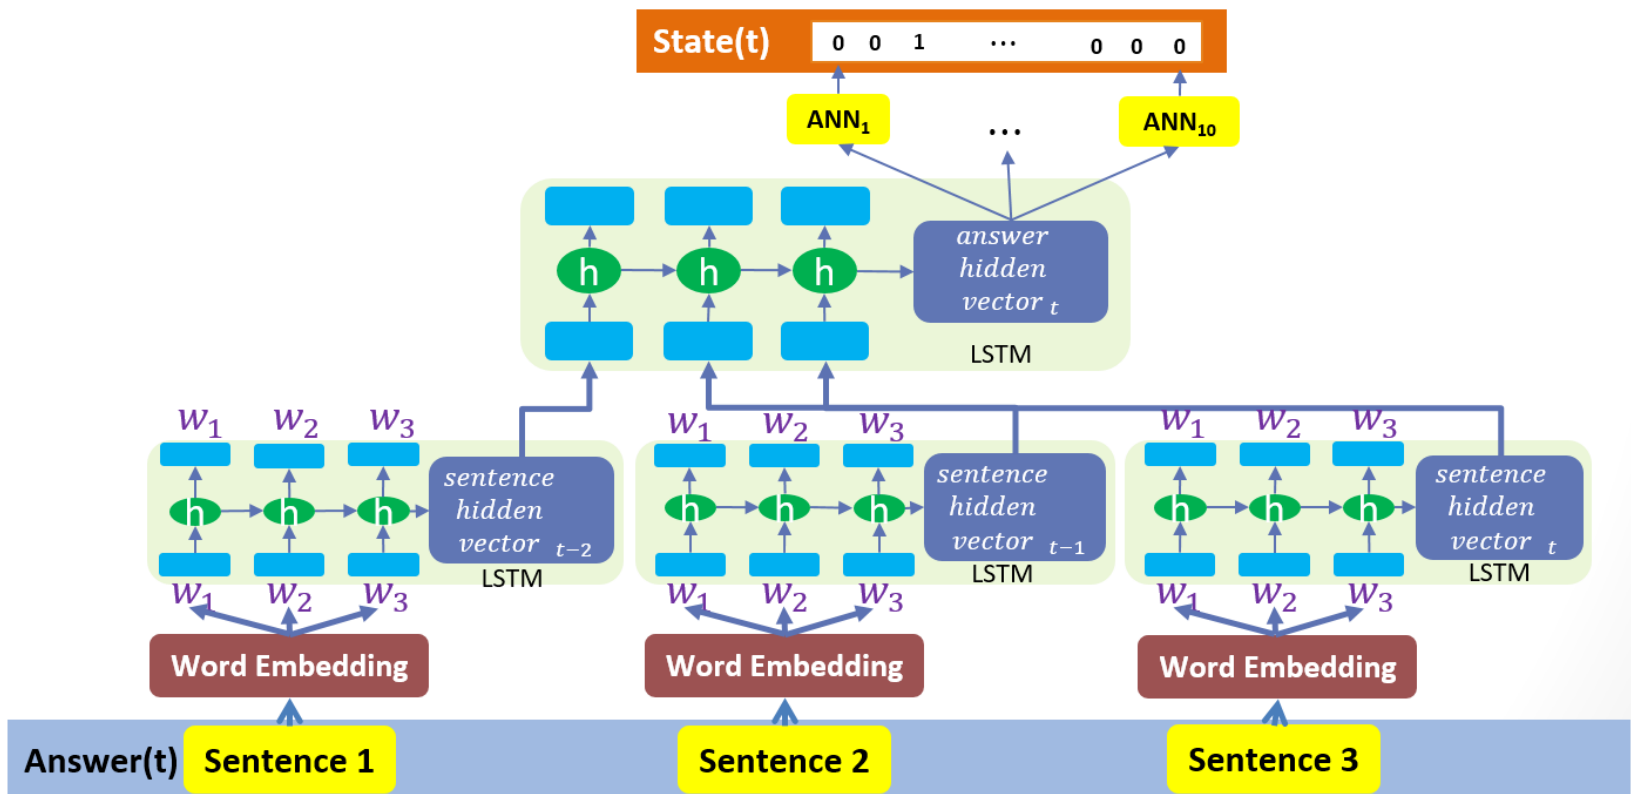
State(t) 0 0 1 ... 0 0 0

$ANN_1$ ... $ANN_{10}$

h h h
answer hidden vector $_t$
LSTM

$w_1$ $w_2$ $w_3$
h h h
sentence hidden vector $_{t-2}$
LSTM
$w_1$ $w_2$ $w_3$
Word Embedding

$w_1$ $w_2$ $w_3$
h h h
sentence hidden vector $_{t-1}$
LSTM
$w_1$ $w_2$ $w_3$
Word Embedding

$w_1$ $w_2$ $w_3$
h h h
sentence hidden vector $_t$
LSTM
$w_1$ $w_2$ $w_3$
Word Embedding

Answer(t) Sentence 1 Sentence 2 Sentence 3